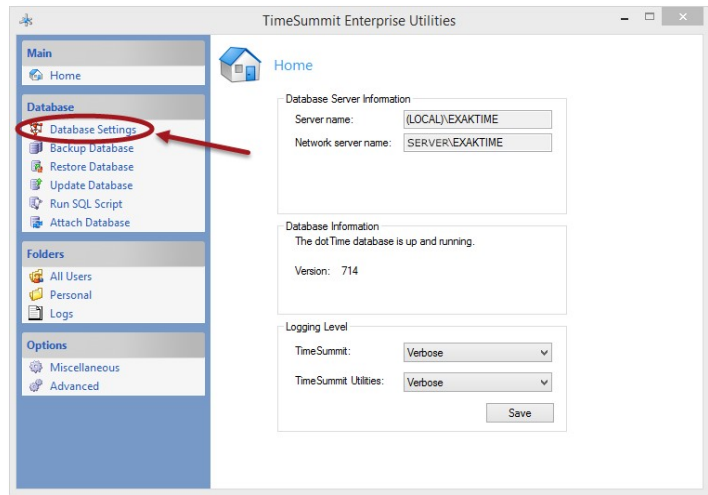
TimeSummit Enterprise Utilities

Main
Home

Database
Database Settings
Backup Database
Restore Database
Update Database
Run SQL Script
Attach Database

Folders
All Users
Personal
Logs

Options
Miscellaneous
Advanced

Home

Database Server Information
Server name: (LOCAL)\EXAKTIME
Network server name: SERVER\EXAKTIME

Database Information
The dotTime database is up and running.
Version: 714

Logging Level
TimeSummit: Verbose
TimeSummit Utilities: Verbose
Save